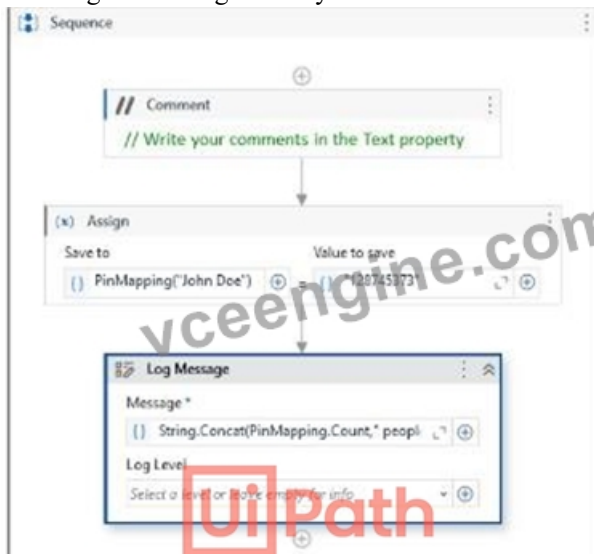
Sequence

// Comment

// Write your comments in the Text property

(x) Assign

Save to

{} PinMapping("John Doe")

=

Value to save

{} "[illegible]45373"

vceengine.com

Log Message

Message *

{} String.Concat(PinMapping.Count," peopl

Log Level

Select a level or leave empty for info

UiPath